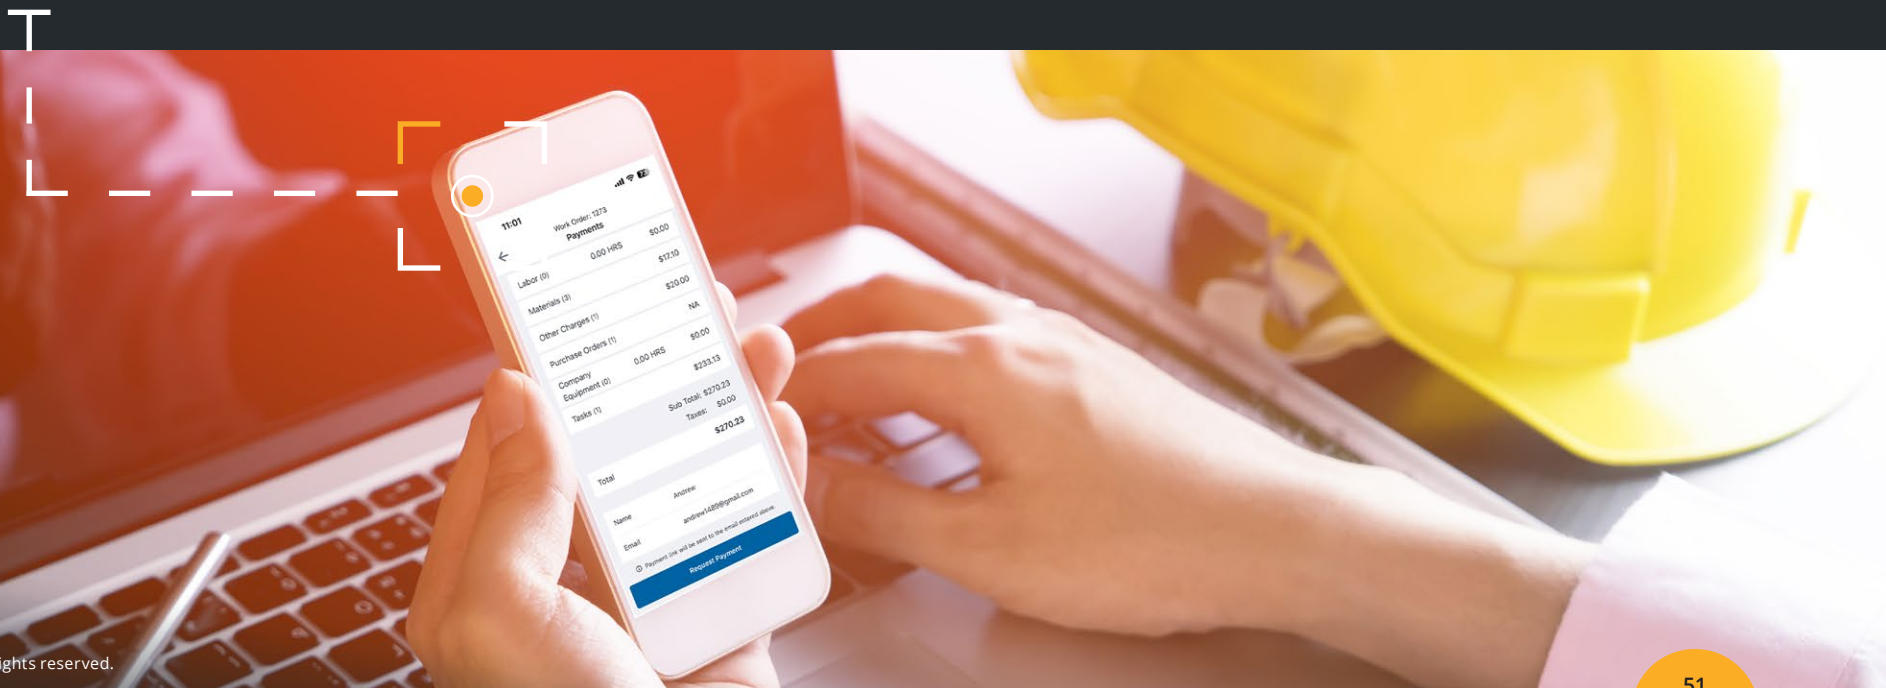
11:01

Work Order: 1273

Payments

Labor (0) 0.00 HRS $0.00

Materials (3) $17.10

Other Charges (1) $20.00

Purchase Orders (1) NA

Company Equipment (0) 0.00 HRS $0.00

Tasks (1) $233.13

Sub Total: $270.23

Taxes: $0.00

Total $270.23

Name Andrew

Email andrew1489@gmail.com

Payment link will be sent to the email entered above

Request Payment

ights reserved.

51